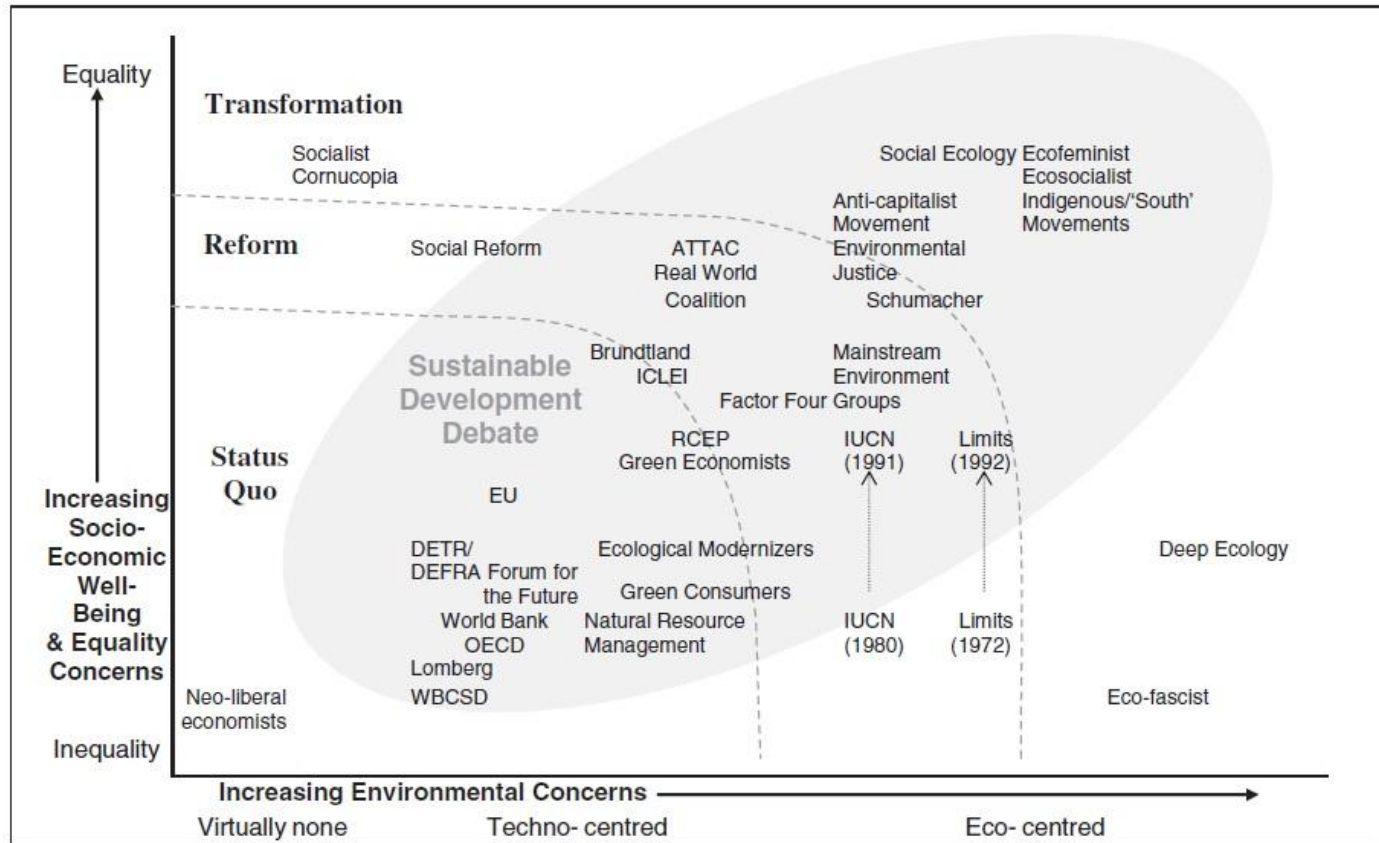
Equality

Transformation

Socialist Cornucopia

Social Ecology

Ecofeminist
Ecosocialist
Indigenous/'South' Movements

Anti-capitalist Movement
Environmental Justice

Reform

Social Reform

ATTAC
Real World Coalition

Schumacher

Sustainable Development Debate

Brundtland
ICLEI

Mainstream Environment Groups

Factor Four

Status Quo

RCEP
Green Economists

IUCN (1991)

Limits (1992)

EU

DETR/ DEFRA Forum for the Future

Ecological Modernizers

Deep Ecology

Green Consumers

World Bank
OECD
Lomberg
WBCSD

Natural Resource Management

IUCN (1980)

Limits (1972)

Neo-liberal economists

Eco-fascist

Increasing Socio-Economic Well-Being & Equality Concerns

Inequality

Increasing Environmental Concerns

Virtually none

Techno- centred

Eco- centred